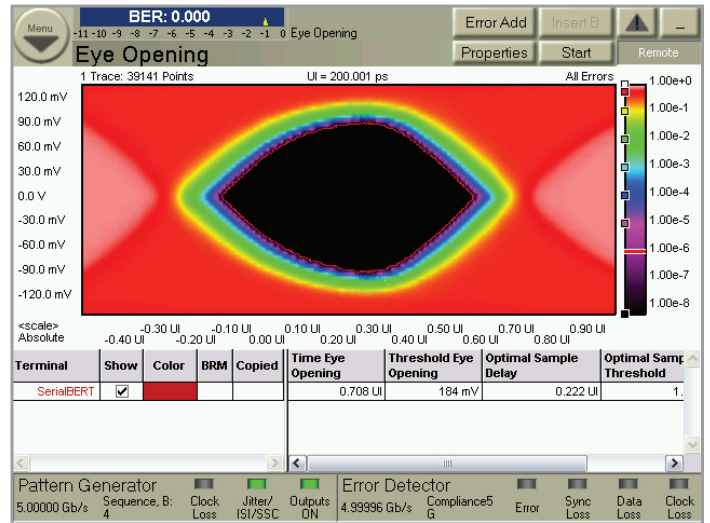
Menu

BER: 0.000

-11 -10 -9 -8 -7 -6 -5 -4 -3 -2 -1 0 Eye Opening

Eye Opening

Error Add | Insert B | Properties | Start | Remote

1 Trace: 39141 Points | UI = 200.001 ps | All Errors

120.0 mV
90.0 mV
60.0 mV
30.0 mV
0.0 V
-30.0 mV
-60.0 mV
-90.0 mV
-120.0 mV

1.00e+0
1.00e-1
1.00e-2
1.00e-3
1.00e-4
1.00e-5
1.00e-6
1.00e-7
1.00e-8

<scale>
Absolute

-0.40 UI -0.30 UI -0.20 UI -0.10 UI 0.00 UI 0.10 UI 0.20 UI 0.30 UI 0.40 UI 0.50 UI 0.60 UI 0.70 UI 0.80 UI 0.90 UI

| Terminal | Show | Color | BRM | Copied |
|---|---|---|---|---|
| SerialBERT | ✔ | | | |

| Time Eye Opening | Threshold Eye Opening | Optimal Sample Delay | Optimal Samp Threshold |
|---|---|---|---|
| 0.708 UI | 184 mV | 0.222 UI | 1. |

Pattern Generator
5.00000 Gb/s | Sequence, B: 4 | Clock Loss | Jitter/ ISI/SSC | Outputs ON

Error Detector
4.99996 Gb/s | Compliance5 G | Error | Sync Loss | Data Loss | Clock Loss